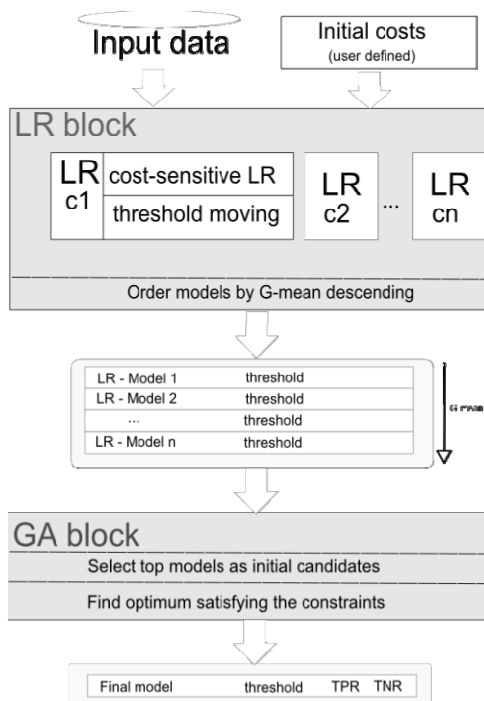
Input data

Initial costs
(user defined)

LR block

LR
c1

cost-sensitive LR

threshold moving

LR
c2

...

LR
cn

Order models by G-mean descending

| LR - Model 1 | threshold |
|---|---|
| LR - Model 2 | threshold |
| ... | threshold |
| LR - Model n | threshold |

G-mean

GA block

Select top models as initial candidates

Find optimum satisfying the constraints

| Final model | threshold | TPR | TNR |
|---|---|---|---|